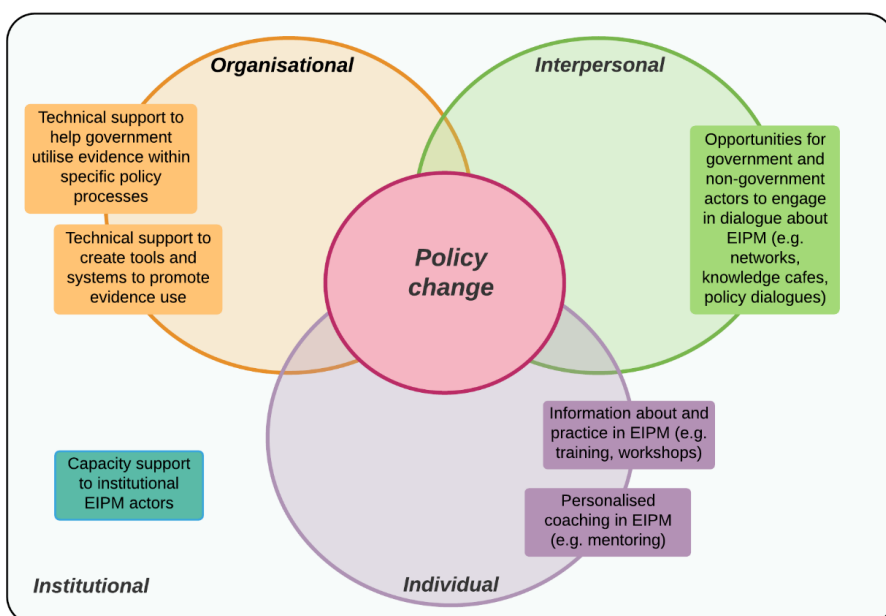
Organisational

Interpersonal

Technical support to help government utilise evidence within specific policy processes

Technical support to create tools and systems to promote evidence use

Policy change

Opportunities for government and non-government actors to engage in dialogue about EIPM (e.g. networks, knowledge cafes, policy dialogues)

Information about and practice in EIPM (e.g. training, workshops)

Capacity support to institutional EIPM actors

Personalised coaching in EIPM (e.g. mentoring)

Institutional

Individual